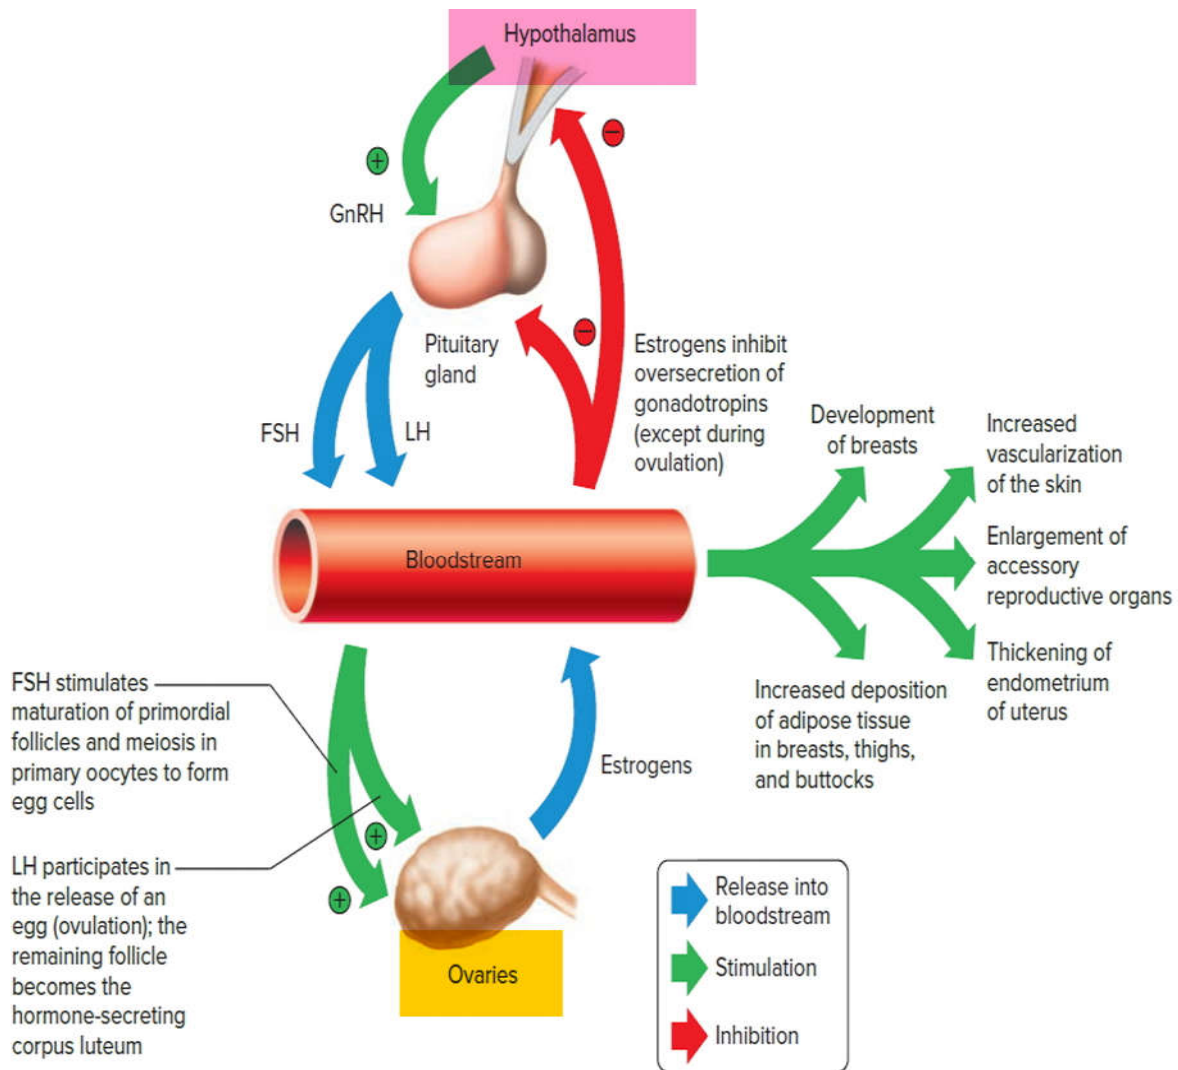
Hypothalamus

GnRH

Pituitary gland

Estrogens inhibit oversecretion of gonadotropins (except during ovulation)

FSH

LH

Bloodstream

Development of breasts

Increased vascularization of the skin

Enlargement of accessory reproductive organs

Thickening of endometrium of uterus

Increased deposition of adipose tissue in breasts, thighs, and buttocks

FSH stimulates maturation of primordial follicles and meiosis in primary oocytes to form egg cells

Estrogens

LH participates in the release of an egg (ovulation); the remaining follicle becomes the hormone-secreting corpus luteum

Ovaries

Release into bloodstream

Stimulation

Inhibition